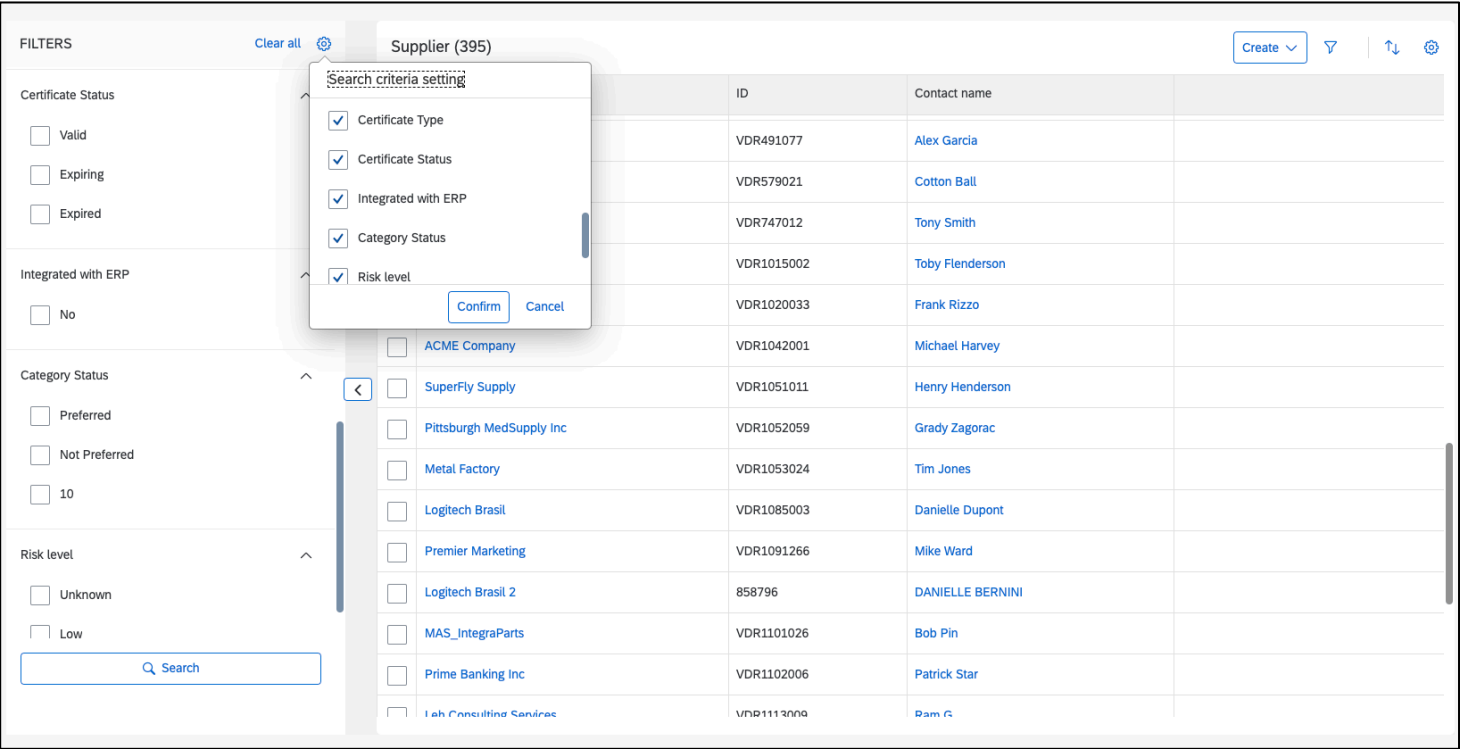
FILTERS
Clear all

Certificate Status
Valid
Expiring
Expired

Integrated with ERP
No

Category Status
Preferred
Not Preferred
10

Risk level
Unknown
Low

Search

Search criteria setting
Certificate Type
Certificate Status
Integrated with ERP
Category Status
Risk level
Confirm
Cancel

Supplier (395)
Create

| | ID | Contact name |
|---|---|---|
| | VDR491077 | Alex Garcia |
| | VDR579021 | Cotton Ball |
| | VDR747012 | Tony Smith |
| | VDR1015002 | Toby Flenderson |
| | VDR1020033 | Frank Rizzo |
| ACME Company | VDR1042001 | Michael Harvey |
| SuperFly Supply | VDR1051011 | Henry Henderson |
| Pittsburgh MedSupply Inc | VDR1052059 | Grady Zagorac |
| Metal Factory | VDR1053024 | Tim Jones |
| Logitech Brasil | VDR1085003 | Danielle Dupont |
| Premier Marketing | VDR1091266 | Mike Ward |
| Logitech Brasil 2 | 858796 | DANIELLE BERNINI |
| MAS_IntegraParts | VDR1101026 | Bob Pin |
| Prime Banking Inc | VDR1102006 | Patrick Star |
| Leh Consulting Services | VDR1113009 | Ram G |